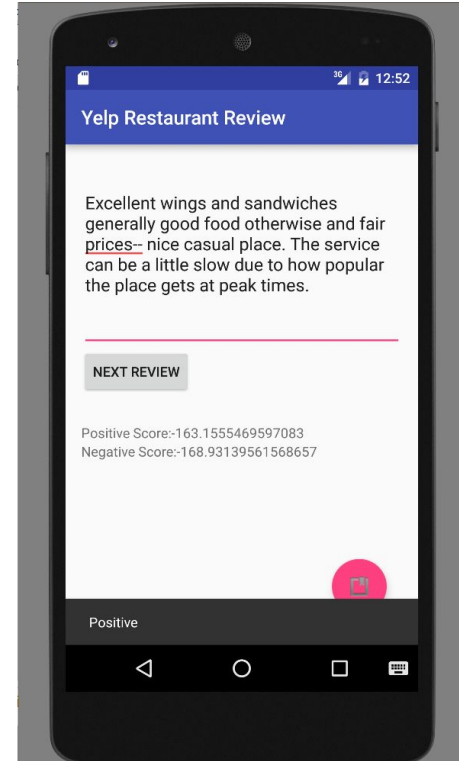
3G 12:52

Yelp Restaurant Review

Excellent wings and sandwiches generally good food otherwise and fair prices-- nice casual place. The service can be a little slow due to how popular the place gets at peak times.

NEXT REVIEW

Positive Score:-163.1555469597083
Negative Score:-168.93139561568657

Positive